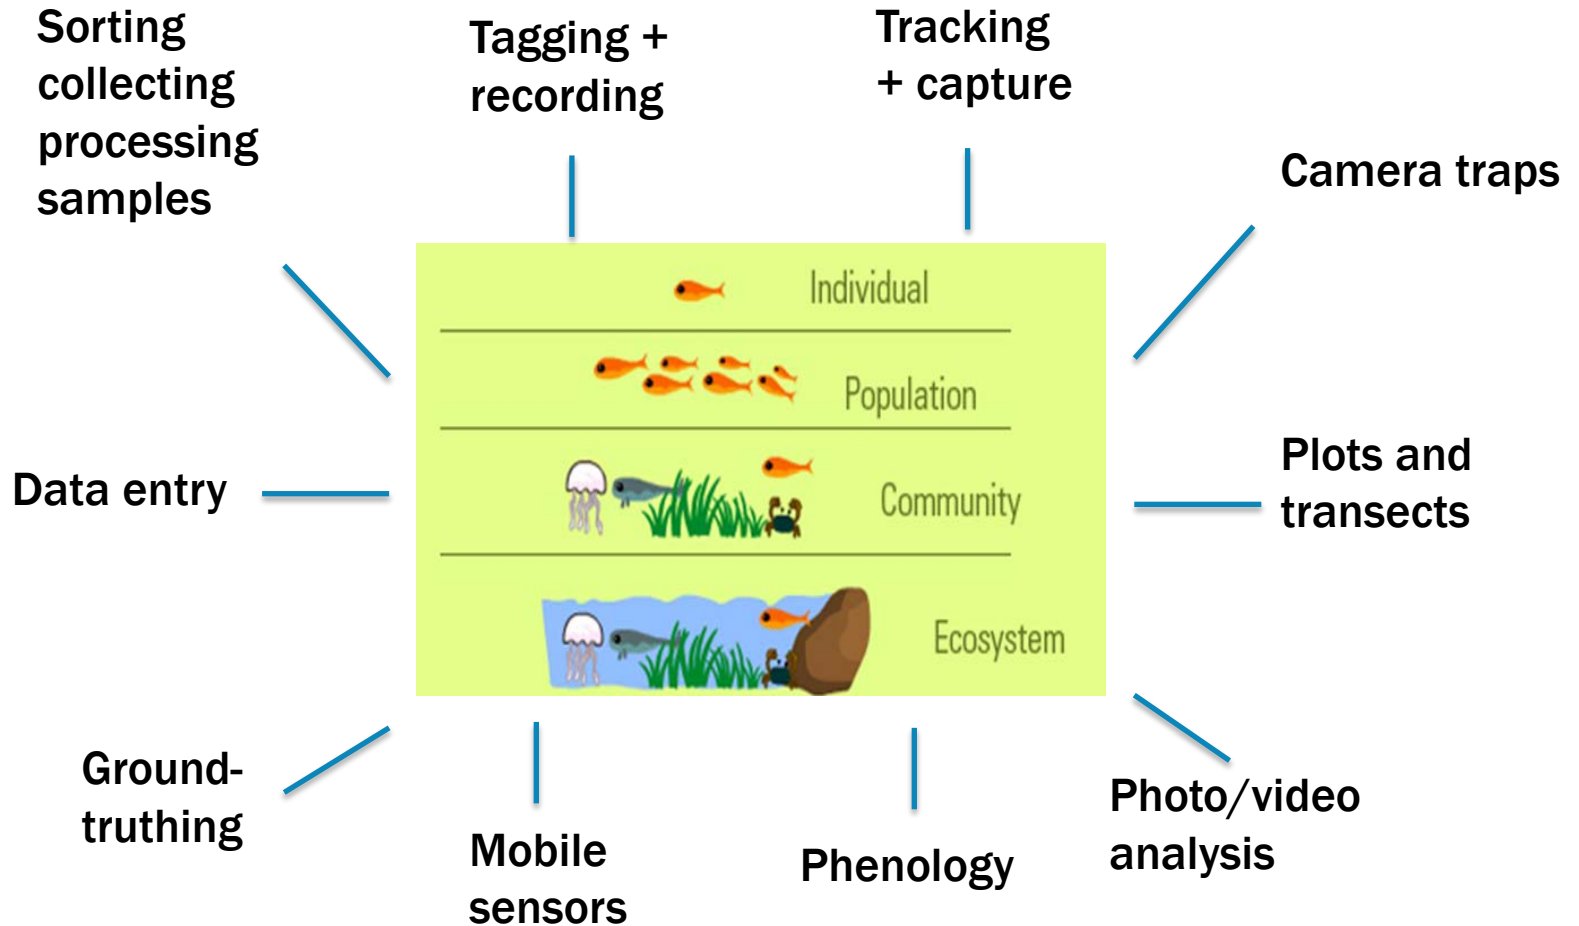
Sorting collecting processing samples

Tagging + recording

Tracking + capture

Camera traps

Individual

Population

Community

Ecosystem

Data entry

Plots and transects

Ground-truthing

Mobile sensors

Phenology

Photo/video analysis